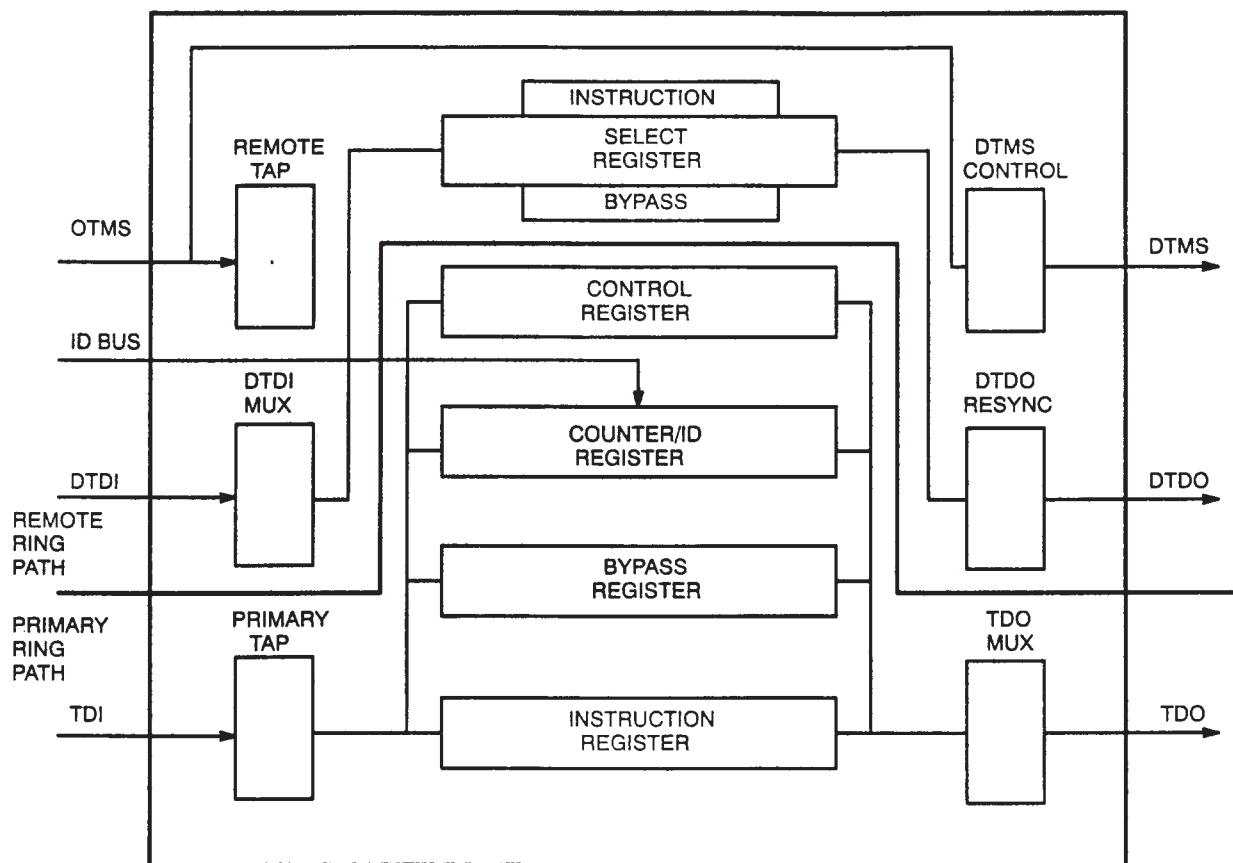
INSTRUCTION

REMOTE TAP

SELECT REGISTER

DTMS CONTROL

BYPASS

OTMS

DTMS

CONTROL REGISTER

ID BUS

DTDI MUX

DTDO RESYNC

COUNTER/ID REGISTER

DTDI

DTDO

REMOTE RING PATH

BYPASS REGISTER

PRIMARY RING PATH

PRIMARY TAP

TDO MUX

TDI

INSTRUCTION REGISTER

TDO

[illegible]